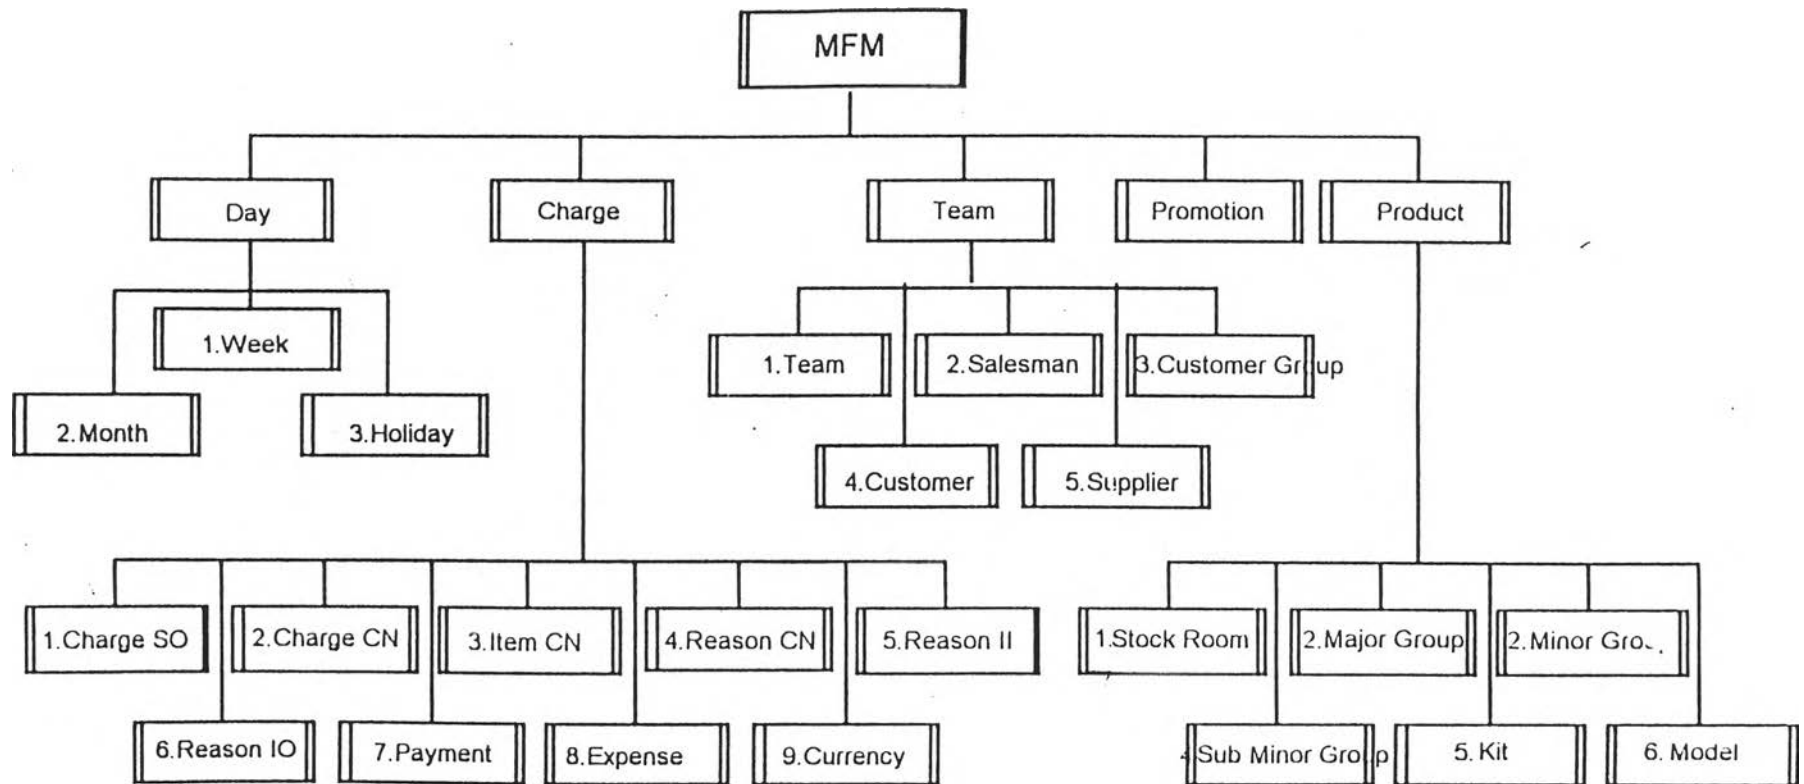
MFM

Day

1.Week

2.Month

3.Holiday

Charge

Team

1.Team

2.Salesman

3.Customer Group

4.Customer

5.Supplier

Promotion

Product

1.Charge SO

2.Charge CN

3.Item CN

4.Reason CN

5.Reason II

6.Reason IO

7.Payment

8.Expense

9.Currency

1.Stock Room

2.Major Group

2.Minor Gro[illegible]

4.Sub Minor Group

5. Kit

6. Model